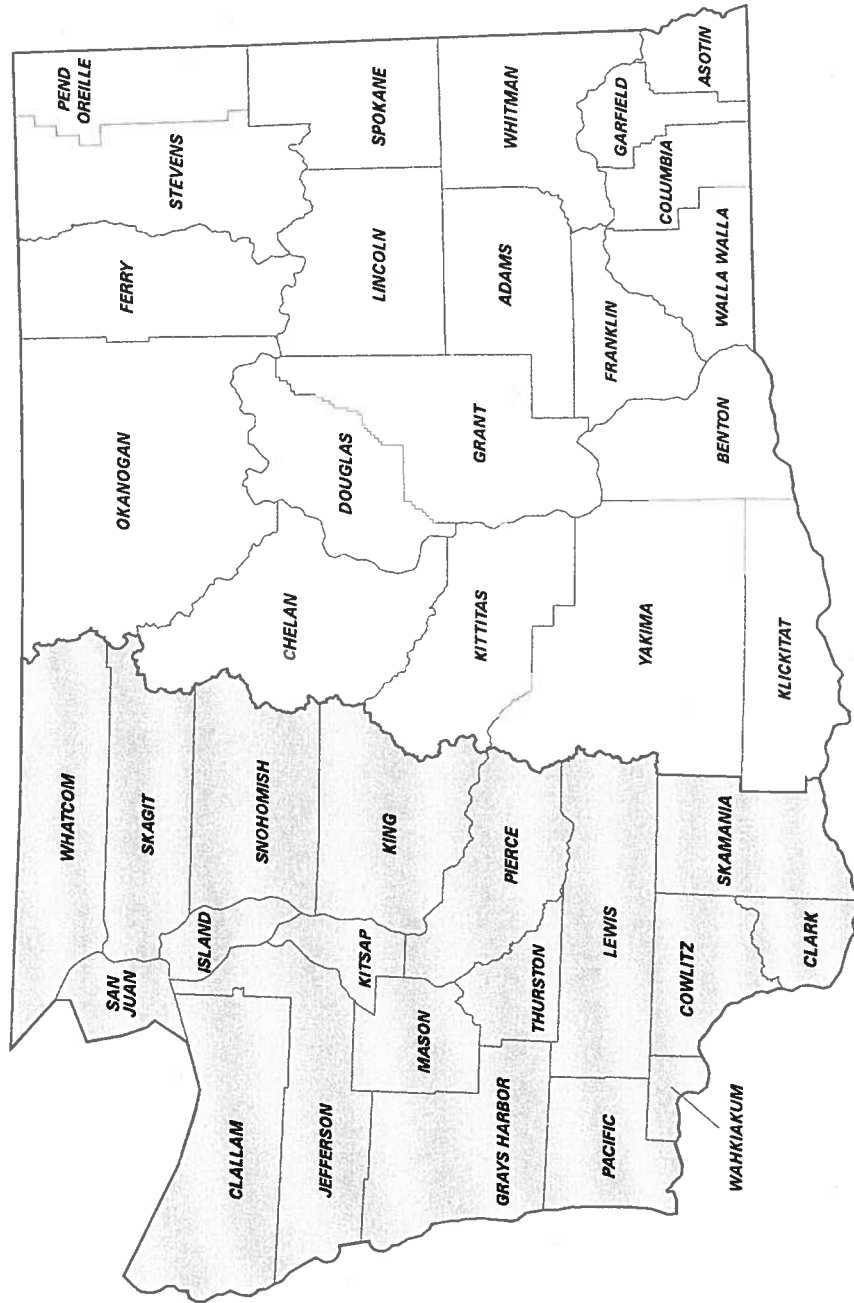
PEND OREILLE
SPOKANE
WHITMAN
ASOTIN
GARFIELD
STEVENS
COLUMBIA
FERRY
LINCOLN
ADAMS
WALLA WALLA
FRANKLIN
OKANOGAN
DOUGLAS
GRANT
BENTON
CHELAN
KITTITAS
YAKIMA
KLICKITAT
WHATCOM
SKAGIT
SNOHOMISH
KING
PIERCE
LEWIS
SKAMANIA
ISLAND
KITSAP
SAN JUAN
THURSTON
COWLITZ
CLARK
MASON
CLALLAM
JEFFERSON
GRAYS HARBOR
PACIFIC
WAHKIAKUM